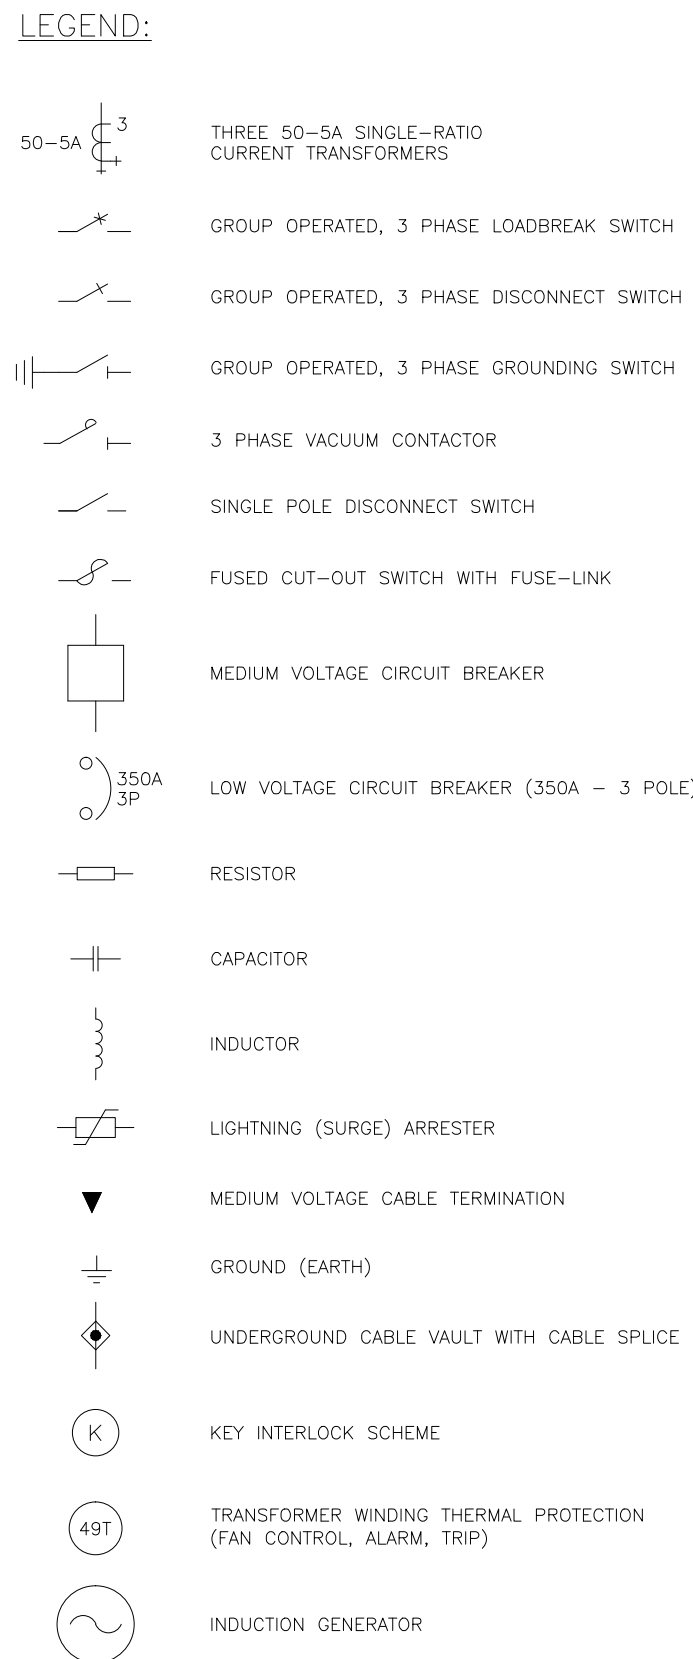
LEGEND:

50–5A 3

THREE 50–5A SINGLE–RATIO CURRENT TRANSFORMERS

GROUP OPERATED, 3 PHASE LOADBREAK SWITCH

GROUP OPERATED, 3 PHASE DISCONNECT SWITCH

GROUP OPERATED, 3 PHASE GROUNDING SWITCH

3 PHASE VACUUM CONTACTOR

SINGLE POLE DISCONNECT SWITCH

FUSED CUT–OUT SWITCH WITH FUSE–LINK

MEDIUM VOLTAGE CIRCUIT BREAKER

350A 3P

LOW VOLTAGE CIRCUIT BREAKER (350A – 3 POLE)

RESISTOR

CAPACITOR

INDUCTOR

LIGHTNING (SURGE) ARRESTER

MEDIUM VOLTAGE CABLE TERMINATION

GROUND (EARTH)

UNDERGROUND CABLE VAULT WITH CABLE SPLICE

K

KEY INTERLOCK SCHEME

49T

TRANSFORMER WINDING THERMAL PROTECTION (FAN CONTROL, ALARM, TRIP)

INDUCTION GENERATOR